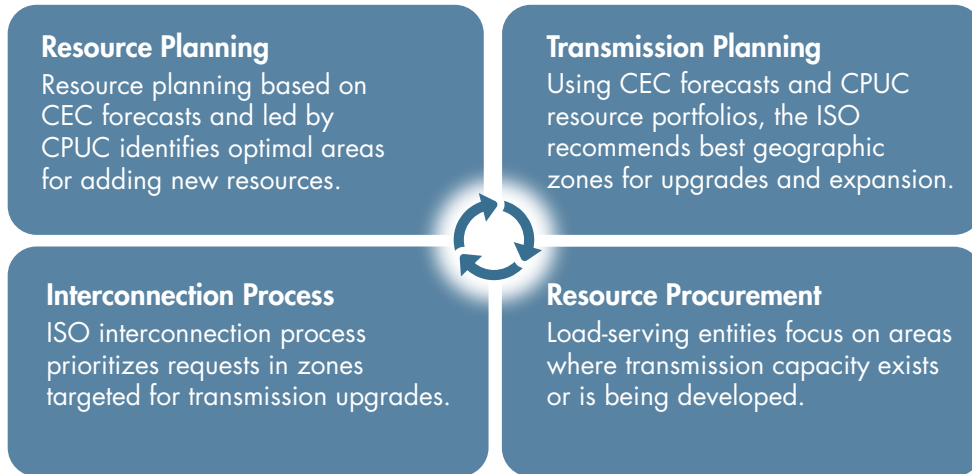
Resource Planning
Resource planning based on CEC forecasts and led by CPUC identifies optimal areas for adding new resources.

Transmission Planning
Using CEC forecasts and CPUC resource portfolios, the ISO recommends best geographic zones for upgrades and expansion.

Interconnection Process
ISO interconnection process prioritizes requests in zones targeted for transmission upgrades.

Resource Procurement
Load-serving entities focus on areas where transmission capacity exists or is being developed.